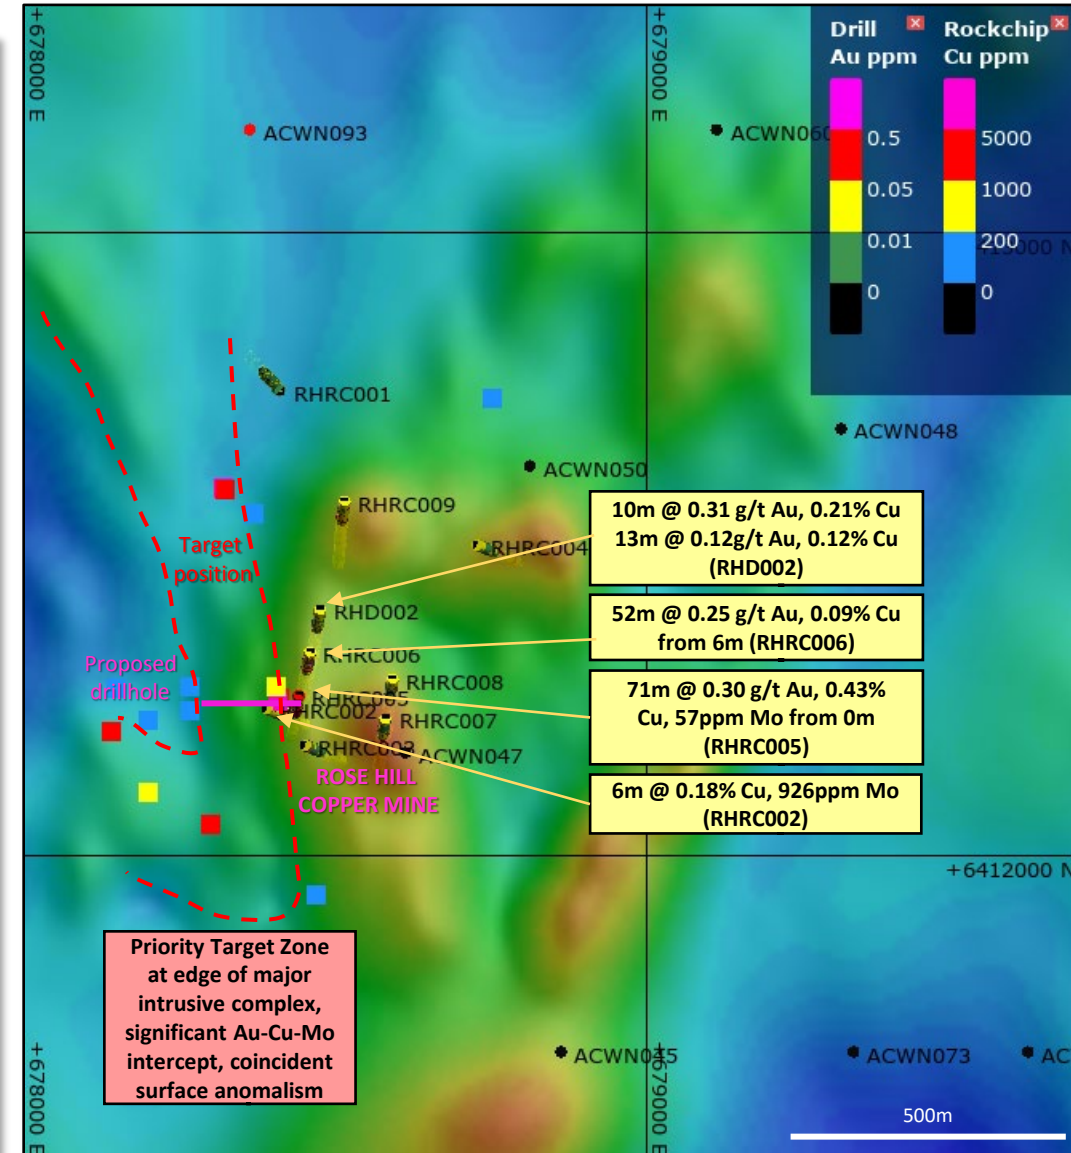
+678000 E

+679000 E

Drill Au ppm

Rockchip Cu ppm

| 0.5 | 5000 |
|---|---|
| 0.05 | 1000 |
| 0.01 | 200 |
| 0 | 0 |

ACWN093

ACWN060

+6413000 N

RHRC001

ACWN048

ACWN050

RHRC009

RHRC004

Target position

RHD002

RHRC006

Proposed drillhole

RHRC008

RHRC005

RHRC002

RHRC007

RHRC003

ACWN047

ROSE HILL COPPER MINE

10m @ 0.31 g/t Au, 0.21% Cu
13m @ 0.12g/t Au, 0.12% Cu
(RHD002)

52m @ 0.25 g/t Au, 0.09% Cu from 6m (RHRC006)

71m @ 0.30 g/t Au, 0.43% Cu, 57ppm Mo from 0m (RHRC005)

6m @ 0.18% Cu, 926ppm Mo (RHRC002)

+6412000 N

Priority Target Zone at edge of major intrusive complex, significant Au-Cu-Mo intercept, coincident surface anomalism

ACWN045

ACWN073

AC

+678000 E

+679000 E

500m